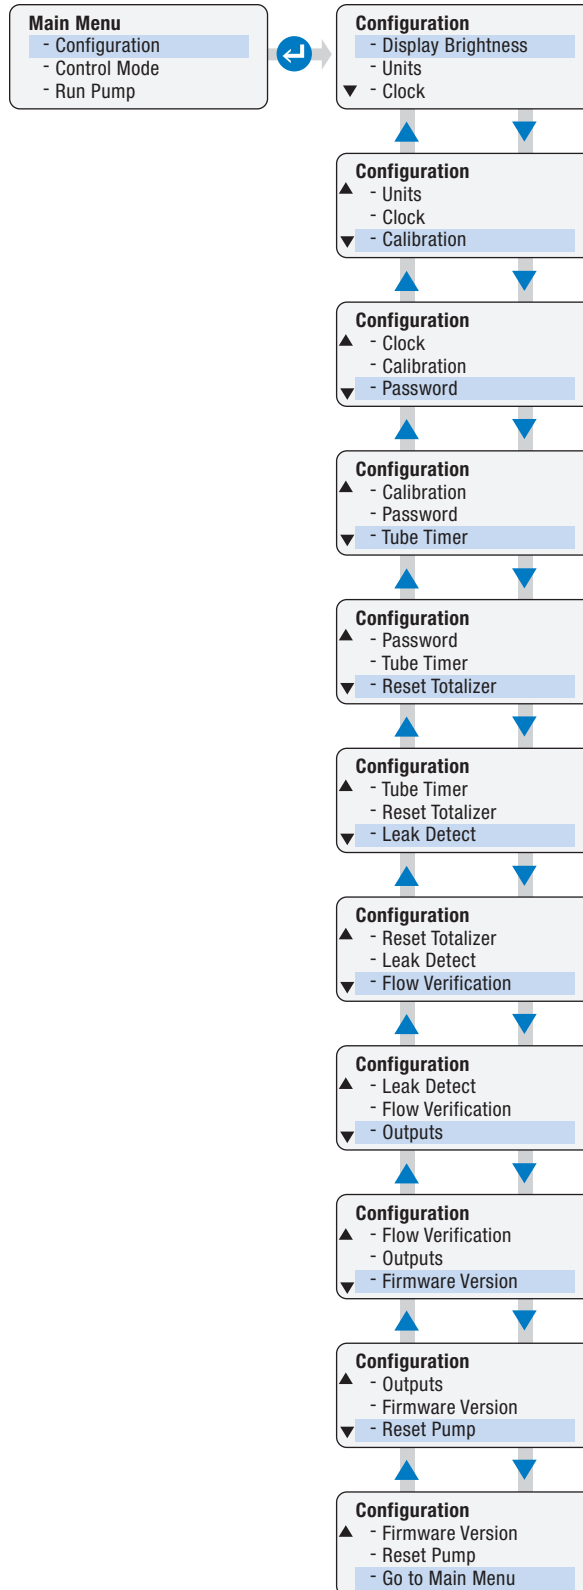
Main Menu
- Configuration
- Control Mode
- Run Pump

Configuration
- Display Brightness
- Units
- Clock

Configuration
- Units
- Clock
- Calibration

Configuration
- Clock
- Calibration
- Password

Configuration
- Calibration
- Password
- Tube Timer

Configuration
- Password
- Tube Timer
- Reset Totalizer

Configuration
- Tube Timer
- Reset Totalizer
- Leak Detect

Configuration
- Reset Totalizer
- Leak Detect
- Flow Verification

Configuration
- Leak Detect
- Flow Verification
- Outputs

Configuration
- Flow Verification
- Outputs
- Firmware Version

Configuration
- Outputs
- Firmware Version
- Reset Pump

Configuration
- Firmware Version
- Reset Pump
- Go to Main Menu